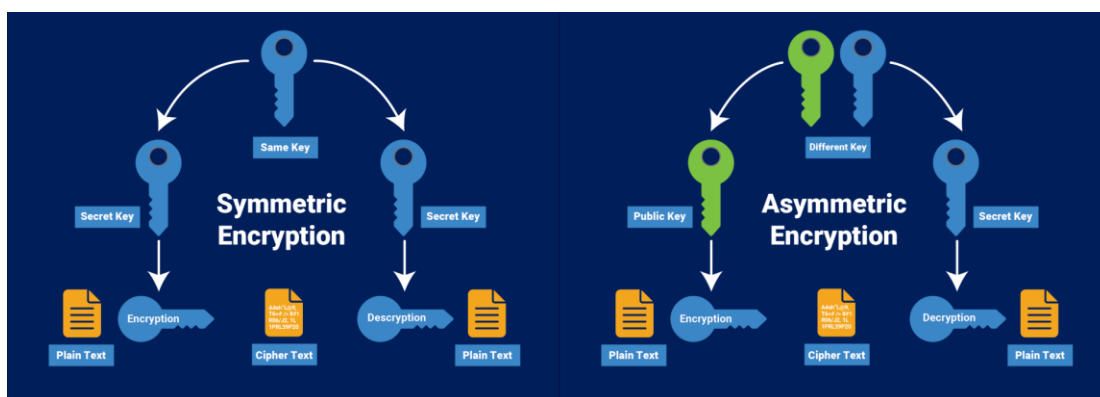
Same Key

Secret Key

Symmetric Encryption

Secret Key

Plain Text

Encryption

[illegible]

Cipher Text

Descryption

Plain Text

Different Key

Public Key

Asymmetric Encryption

Secret Key

Plain Text

Encryption

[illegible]

Cipher Text

Decryption

Plain Text